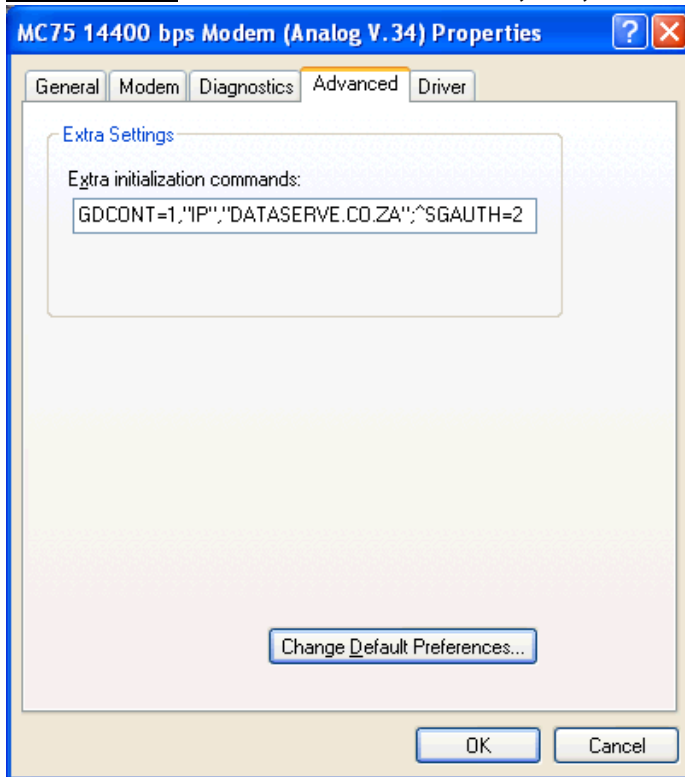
MC75 14400 bps Modem (Analog V.34) Properties

General | Modem | Diagnostics | Advanced | Driver

Extra Settings

Extra initialization commands:

GDCONT=1,"IP","DATASERVE.CO.ZA";^SGAUTH=2

Change Default Preferences...

OK | Cancel